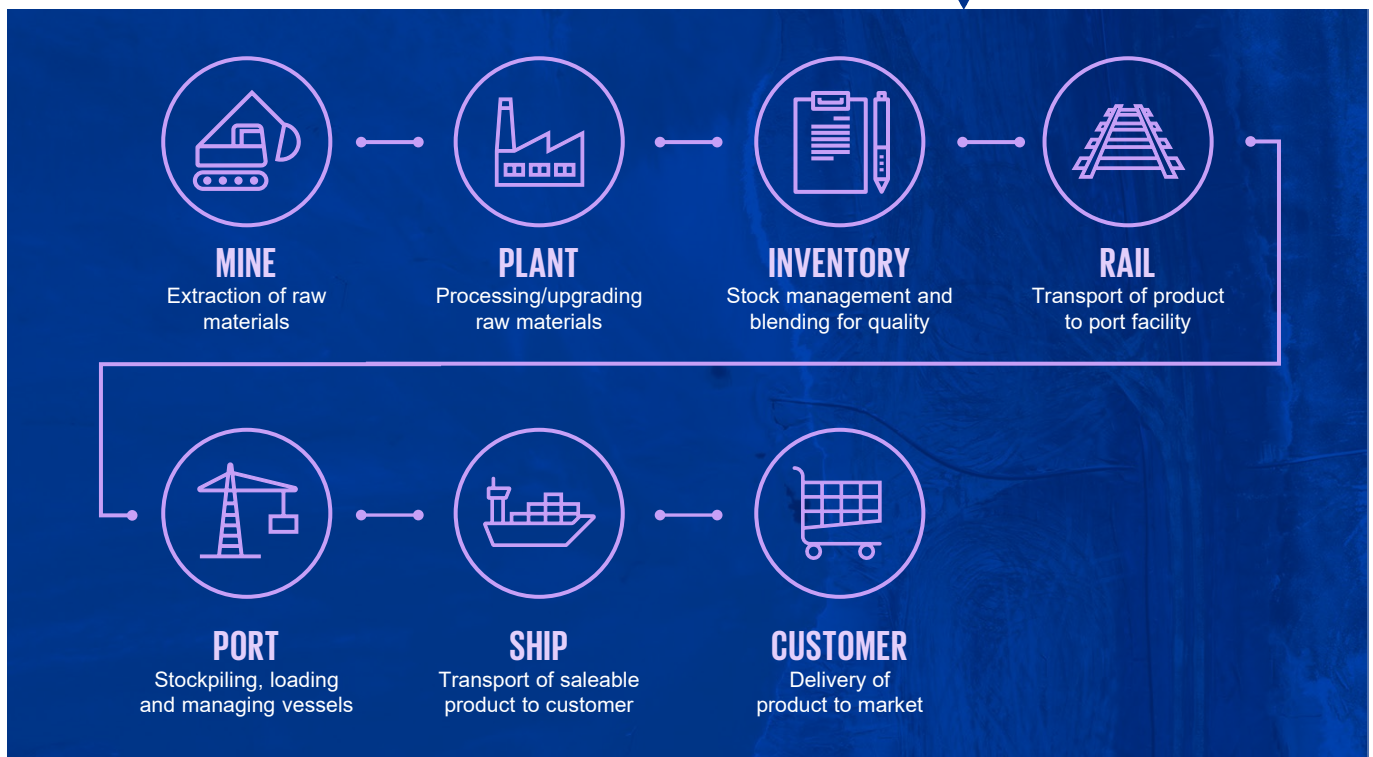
MINE
Extraction of raw materials

PLANT
Processing/upgrading raw materials

INVENTORY
Stock management and blending for quality

RAIL
Transport of product to port facility

PORT
Stockpiling, loading and managing vessels

SHIP
Transport of saleable product to customer

CUSTOMER
Delivery of product to market